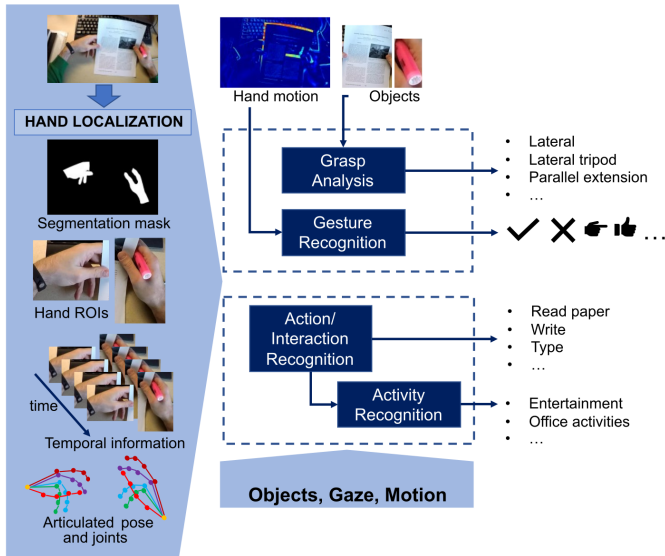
HAND LOCALIZATION

Segmentation mask

Hand ROIs

time

Temporal information

Articulated pose and joints

Hand motion

Objects

Grasp Analysis

Gesture Recognition

- Lateral
- Lateral tripod
- Parallel extension
- …

✔ ✖ …

Action/ Interaction Recognition

Activity Recognition

- Read paper
- Write
- Type
- …

- Entertainment
- Office activities
- …

Objects, Gaze, Motion